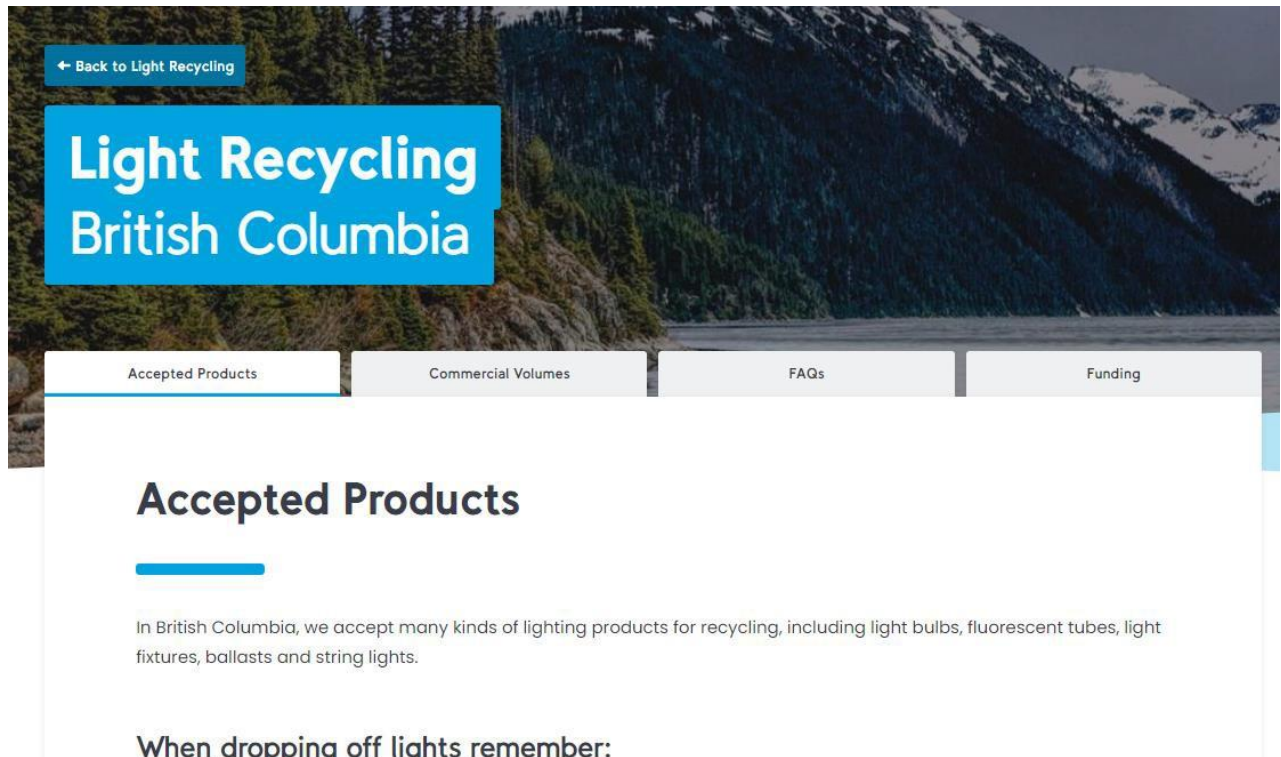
← Back to Light Recycling

Light Recycling
British Columbia

Accepted Products

Commercial Volumes

FAQs

Funding

Accepted Products

In British Columbia, we accept many kinds of lighting products for recycling, including light bulbs, fluorescent tubes, light fixtures, ballasts and string lights.

When dropping off lights remember: